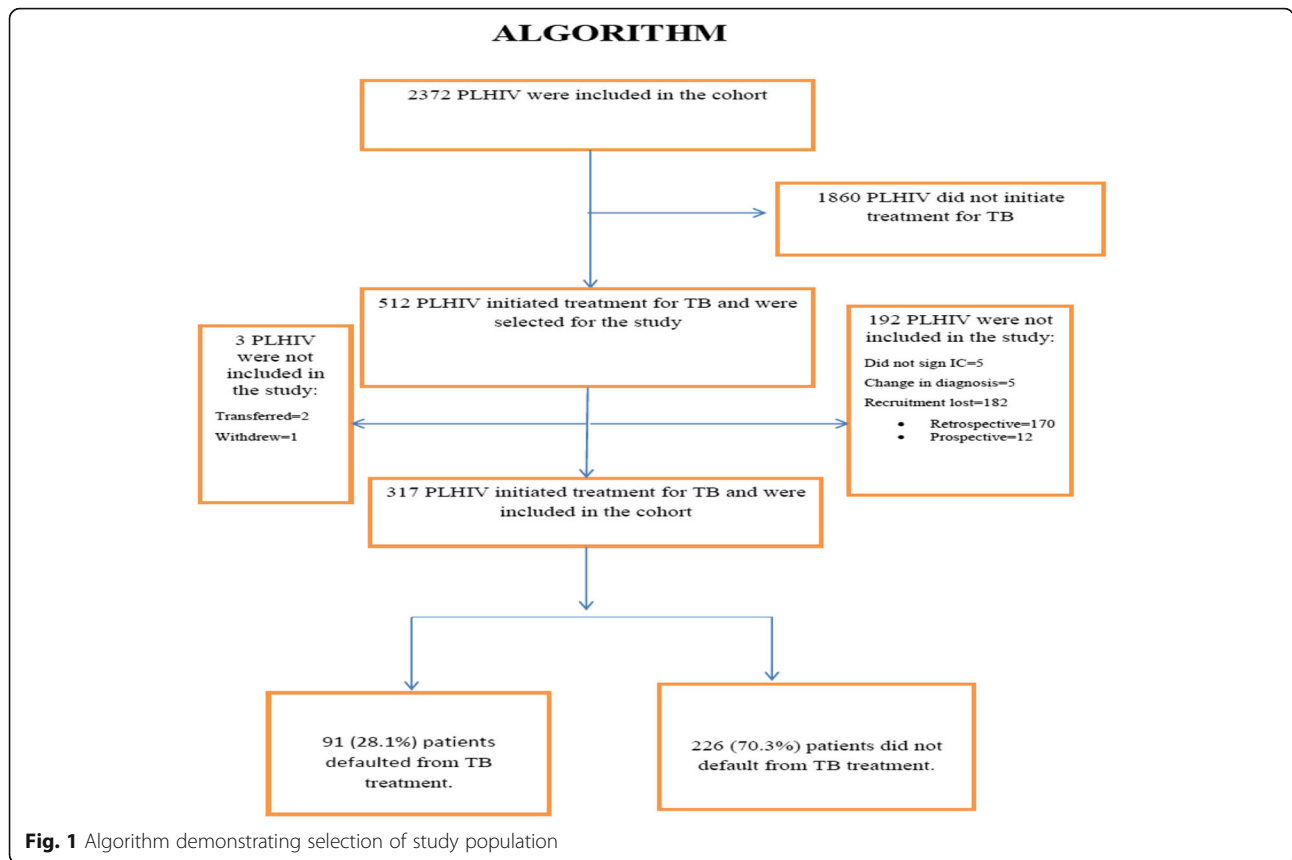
ALGORITHM

2372 PLHIV were included in the cohort

1860 PLHIV did not initiate treatment for TB

512 PLHIV initiated treatment for TB and were selected for the study

3 PLHIV were not included in the study:
Transferred=2
Withdrew=1

192 PLHIV were not included in the study:
Did not sign IC=5
Change in diagnosis=5
Recruitment lost=182
• Retrospective=170
• Prospective=12

317 PLHIV initiated treatment for TB and were included in the cohort

91 (28.1%) patients defaulted from TB treatment.

226 (70.3%) patients did not default from TB treatment.

Fig. 1 Algorithm demonstrating selection of study population